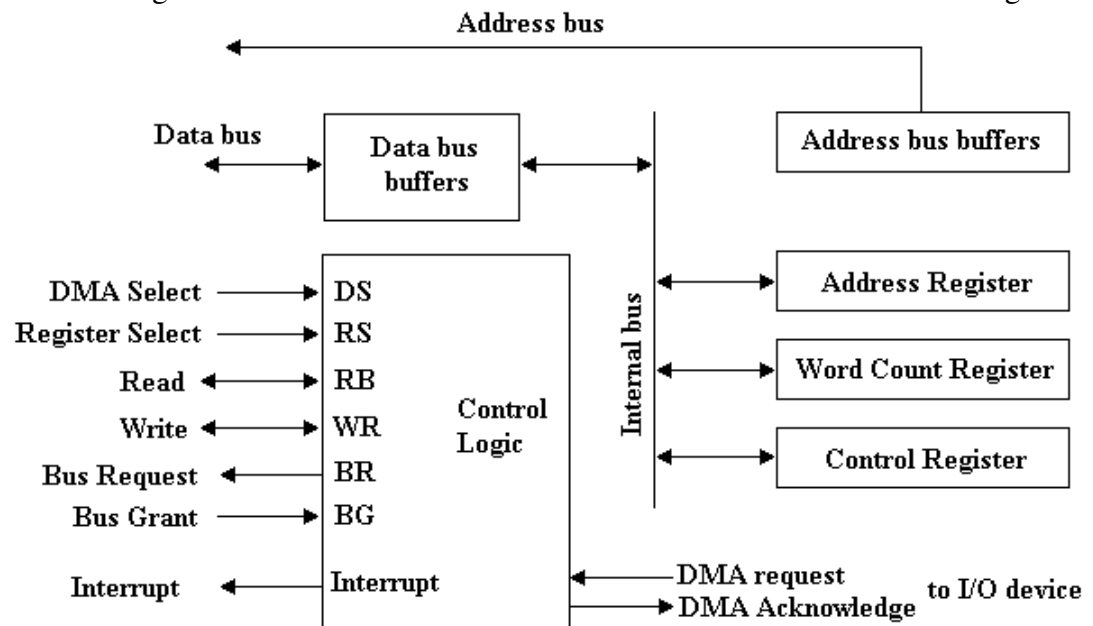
Address bus

Data bus

Data bus buffers

Address bus buffers

DMA Select
DS

Register Select
RS

Read
RB

Write
WR

Bus Request
BR

Bus Grant
BG

Interrupt
Interrupt

Control Logic

Internal bus

Address Register

Word Count Register

Control Register

DMA request

DMA Acknowledge

to I/O device